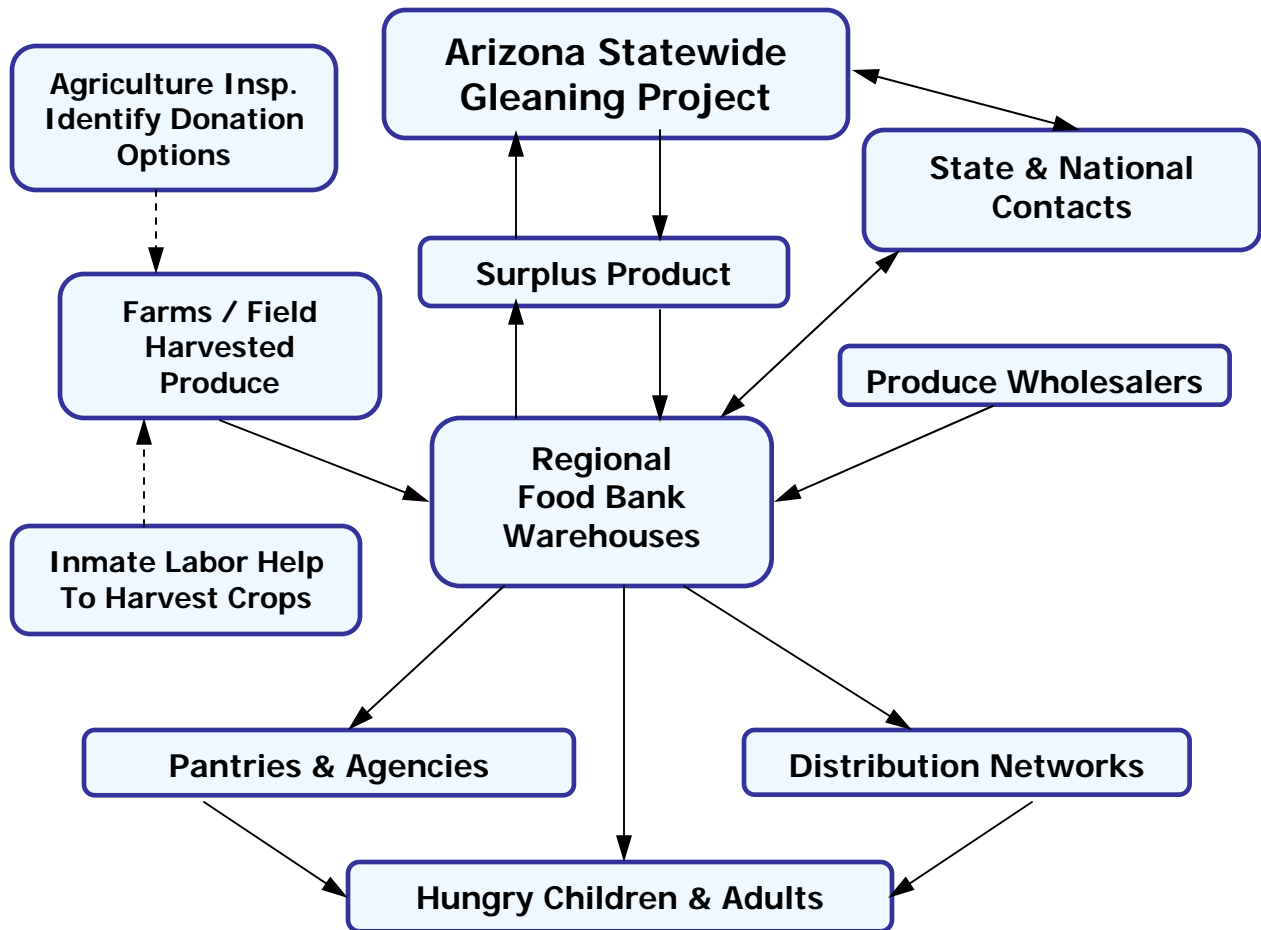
Agriculture Insp. Identify Donation Options

Arizona Statewide Gleaning Project

State & National Contacts

Surplus Product

Farms / Field Harvested Produce

Produce Wholesalers

Regional Food Bank Warehouses

Inmate Labor Help To Harvest Crops

Pantries & Agencies

Distribution Networks

Hungry Children & Adults